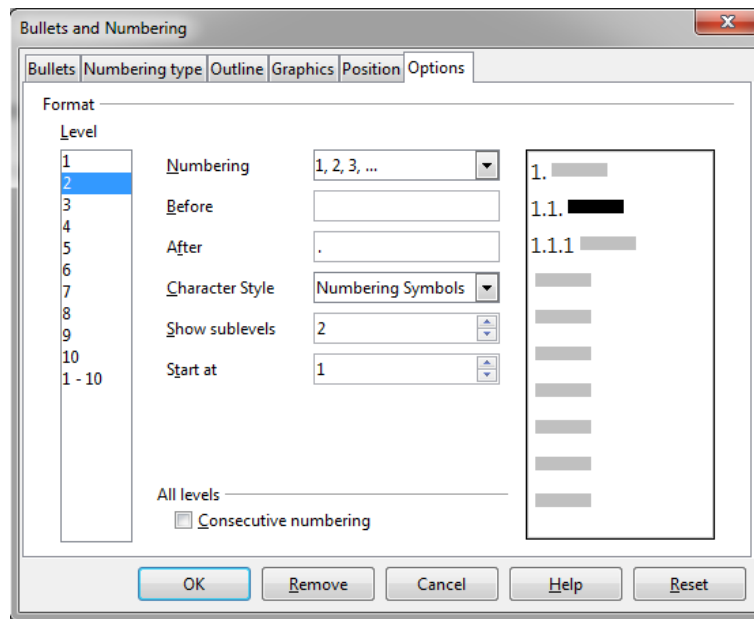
Bullets and Numbering

Bullets | Numbering type | Outline | Graphics | Position | Options

Format

Level

1
2
3
4
5
6
7
8
9
10
1 - 10

Numbering 1, 2, 3, ...

Before

After .

Character Style Numbering Symbols

Show sublevels 2

Start at 1

1.
1.1.
1.1.1

All levels

Consecutive numbering

OK Remove Cancel Help Reset